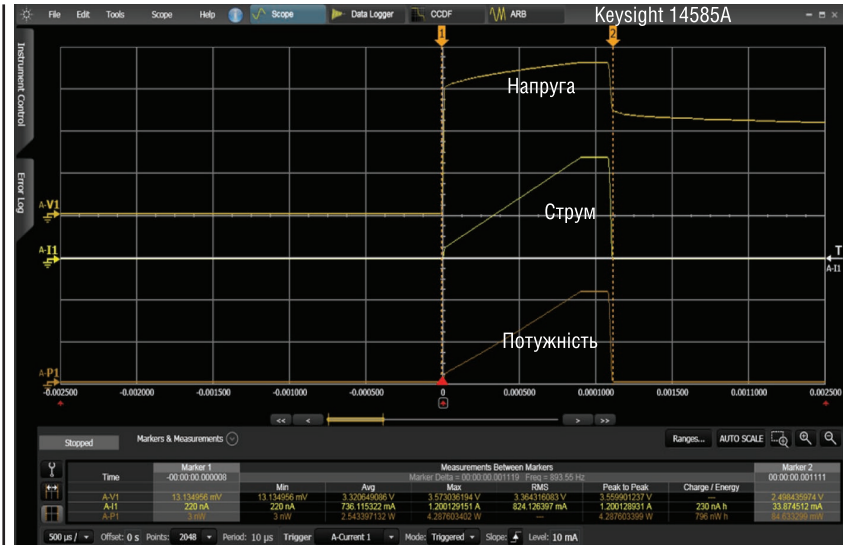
File Edit Tools Scope Help Scope Data Logger CCDF ARB Keysight 14585A

Instrument Control

Error Log

1 2

Напруга

Струм

Потужність

A-V1

A-I1

A-P1

T A-I1

-0.002500 -0.002000 -0.001500 -0.001000 -0.000500 0 0.000500 0.001000 0.001500 0.002000 0.002500

<< < > >>

Stopped Markers & Measurements Ranges... AUTO SCALE

| Time | Marker 1 -00:00:00.000008 | Min | Avg | Max | RMS | Peak to Peak | Charge / Energy | Marker 2 00:00:00.001111 |
|---|---|---|---|---|---|---|---|---|
| | | Measurements Between Markers Marker Delta = 00:00:00.001119 Freq = 893.55 Hz | | | | | | |
| A-V1 | 13.134956 mV | 13.134956 mV | 3.320649086 V | 3.573036194 V | 3.364316083 V | 3.559901237 V | --- | 2.498435974 V |
| A-I1 | 220 nA | 220 nA | 736.115322 mA | 1.200129151 A | 824.126397 mA | 1.200128931 A | 230 nA h | 33.874512 mA |
| A-P1 | 3 nW | 3 nW | 2.543397132 W | 4.287603402 W | --- | 4.287603399 W | 796 nW h | 84.633299 mW |

500 µs / Offset: 0 s Points: 2048 Period: 10 µs Trigger A-Current 1 Mode: Triggered Slope: Level: 10 mA